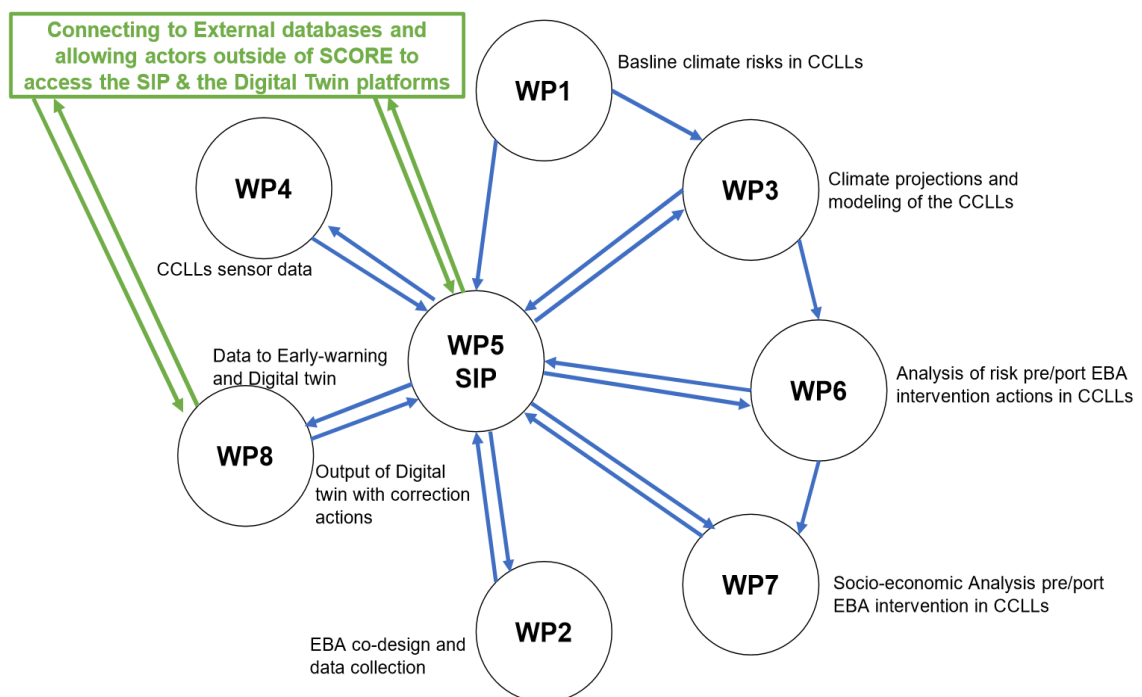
Connecting to External databases and allowing actors outside of SCORE to access the SIP & the Digital Twin platforms

WP1

Basline climate risks in CCLLs

WP4

CCLLs sensor data

WP3

Climate projections and modeling of the CCLLs

Data to Early-warning and Digital twin

WP5
SIP

WP6

Analysis of risk pre/port EBA intervention actions in CCLLs

WP8

Output of Digital twin with correction actions

WP7

Socio-economic Analysis pre/port EBA intervention in CCLLs

WP2

EBA co-design and data collection